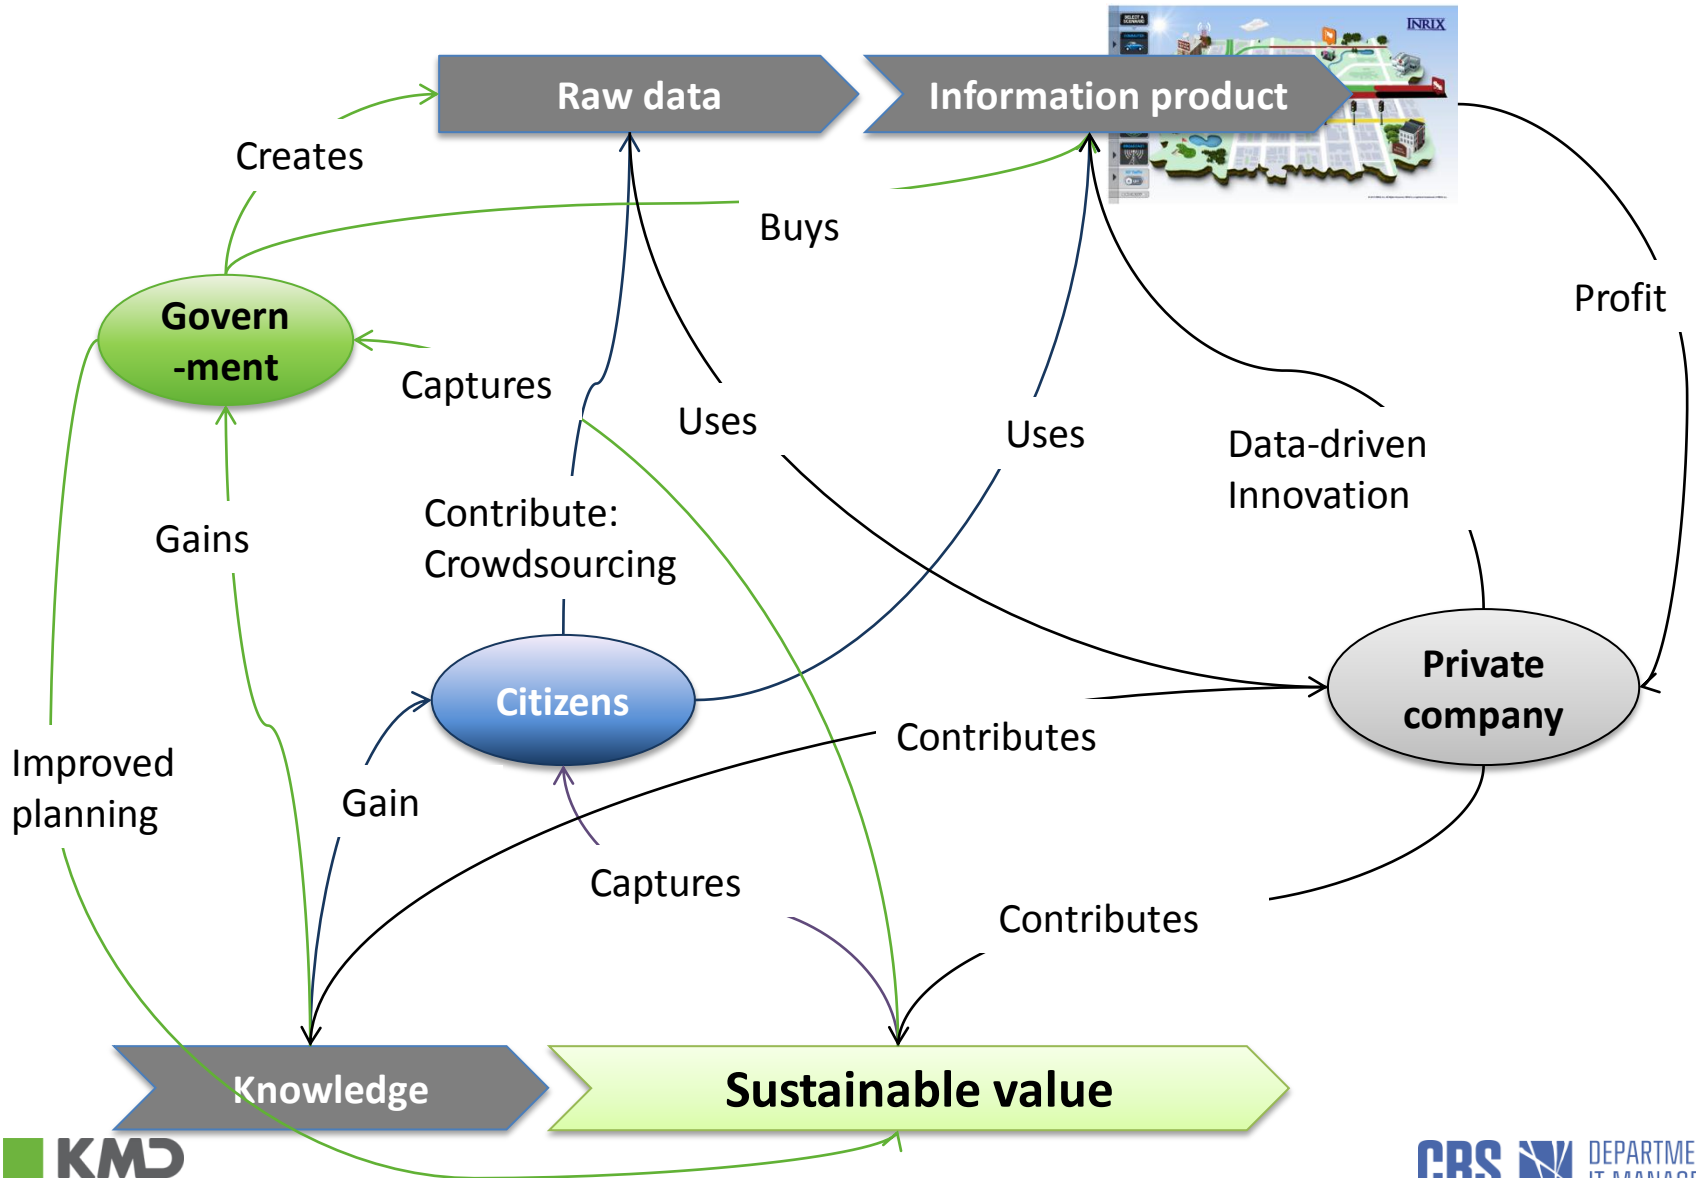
Raw data

Information product

INRIX

Creates

Buys

Profit

Govern-ment

Captures

Uses

Uses

Data-driven Innovation

Contribute: Crowdsourcing

Gains

Citizens

Private company

Contributes

Improved planning

Gain

Captures

Contributes

Knowledge

Sustainable value

KMD

CBS DEPARTME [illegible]